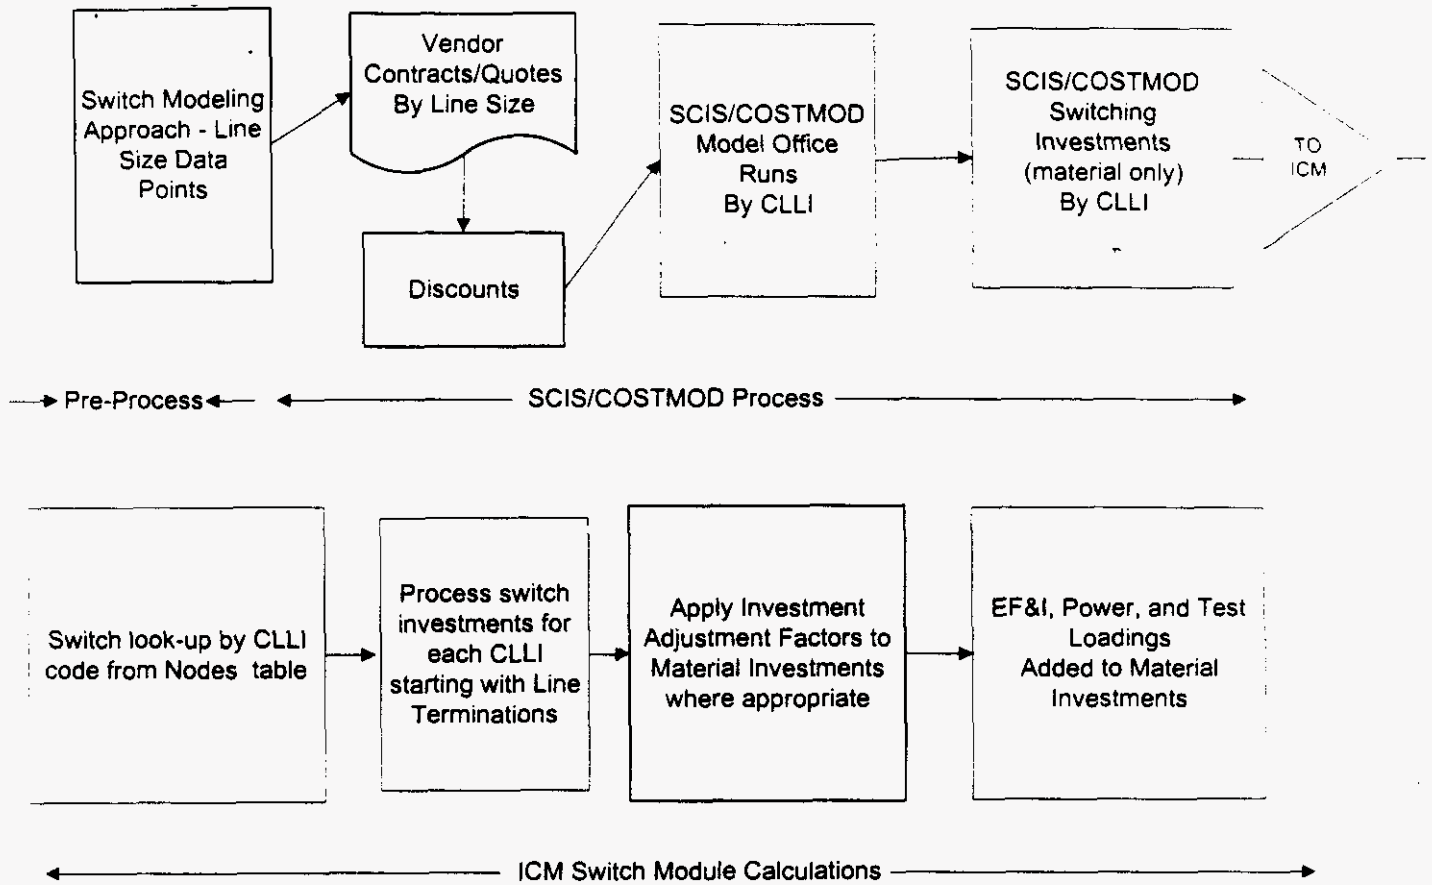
Switch Modeling Approach - Line Size Data Points

Vendor Contracts/Quotes By Line Size

Discounts

SCIS/COSTMOD Model Office Runs By CLLI

SCIS/COSTMOD Switching Investments (material only) By CLLI

TO ICM

Pre-Process

SCIS/COSTMOD Process

Switch look-up by CLLI code from Nodes table

Process switch investments for each CLLI starting with Line Terminations

Apply Investment Adjustment Factors to Material Investments where appropriate

EF&I, Power, and Test Loadings Added to Material Investments

ICM Switch Module Calculations